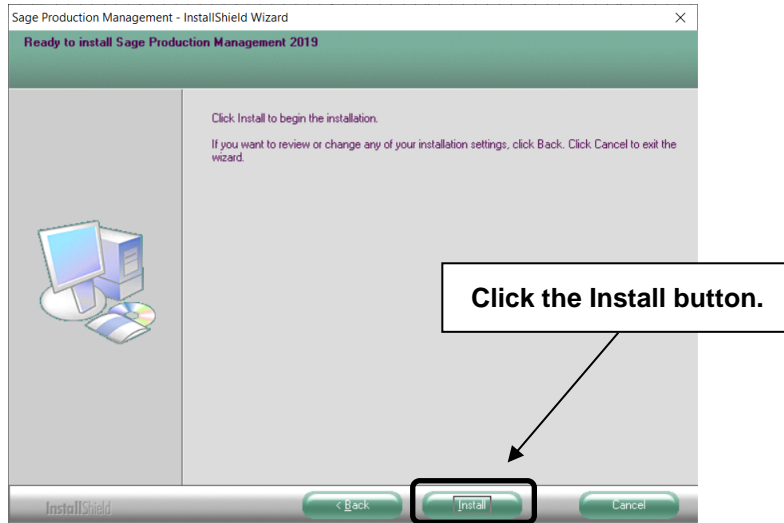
Sage Production Management - InstallShield Wizard

×

Ready to install Sage Production Management 2019

Click Install to begin the installation.

If you want to review or change any of your installation settings, click Back. Click Cancel to exit the wizard.

Click the Install button.

InstallShield

< Back

Install

Cancel